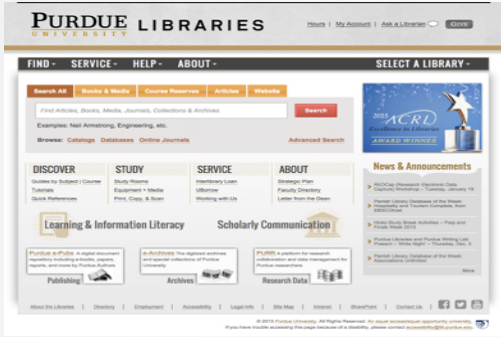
PURDUE UNIVERSITY LIBRARIES

Hours | My Account | Ask a Librarian | GIVE

FIND ▾ SERVICE ▾ HELP ▾ ABOUT ▾ SELECT A LIBRARY ▾

Search All | Books & Media | Course Reserves | Articles | Website

Find Articles, Books, Media, Journals, Collections & Archives

Search

Examples: Neil Armstrong, Engineering, etc.

Browse: Catalogs Databases Online Journals

Advanced Search

2015 ACRL Excellence in Libraries AWARD WINNER

DISCOVER
Guides by Subject / Course
Tutorials
Quick References

STUDY
Study Rooms
Equipment + Media
Print, Copy, & Scan

SERVICE
Interlibrary Loan
UBorrow
Working with Us

ABOUT
Strategic Plan
Faculty Directory
Letter from the Dean

News & Announcements

Learning & Information Literacy

Scholarly Communication

Purdue e-Pubs A digital document repository including e-books, papers, reports, and more by Purdue Authors
Publishing

e-Archives The digitized archives and special collections of Purdue University
Archives

PURR A platform for research collaboration and data management for Purdue researchers
Research Data

More

About the Libraries | Directory | Employment | Accessibility | Legal Info | Site Map | Intranet | SharePoint | Contact Us

© 2015 Purdue University. All Rights Reserved. An equal access/equal opportunity university.
If you have trouble accessing this page because of a disability, please contact accessibility@lib.purdue.edu.